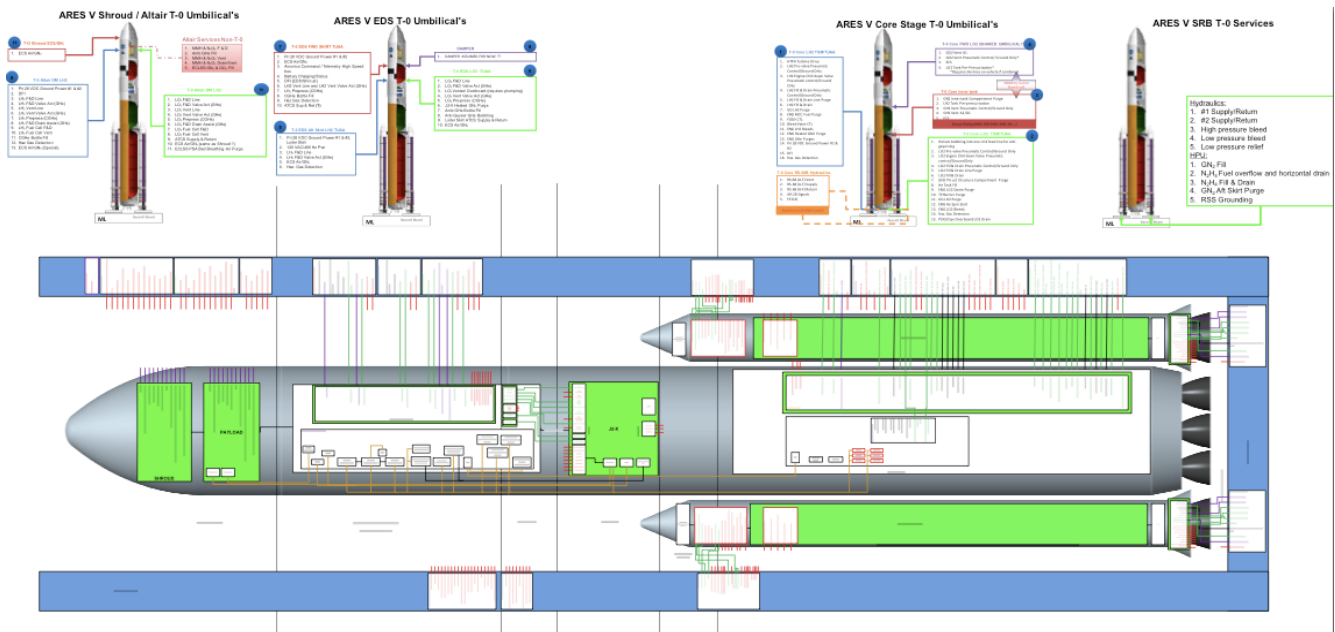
ARES V Shroud / Altair T-0 Umbilical's

Altair Services Non-T-0

ARES V EDS T-0 Umbilical's

ARES V Core Stage T-0 Umbilical's

ARES V SRB T-0 Services

ML

ML

ML

ML

Hydraulics:
1. #1 Supply/Return
2. #2 Supply/Return
3. High pressure bleed
4. Low pressure bleed
5. Low pressure relief
HPU:
1. $GN_2$ Fill
2. $N_2H_4$ Fuel overflow and horizontal drain
3. $N_2H_4$ Fill & Drain
4. $GN_2$ Aft Skirt Purge
5. RSS Grounding

SHROUD

PAYLOAD

J2-X